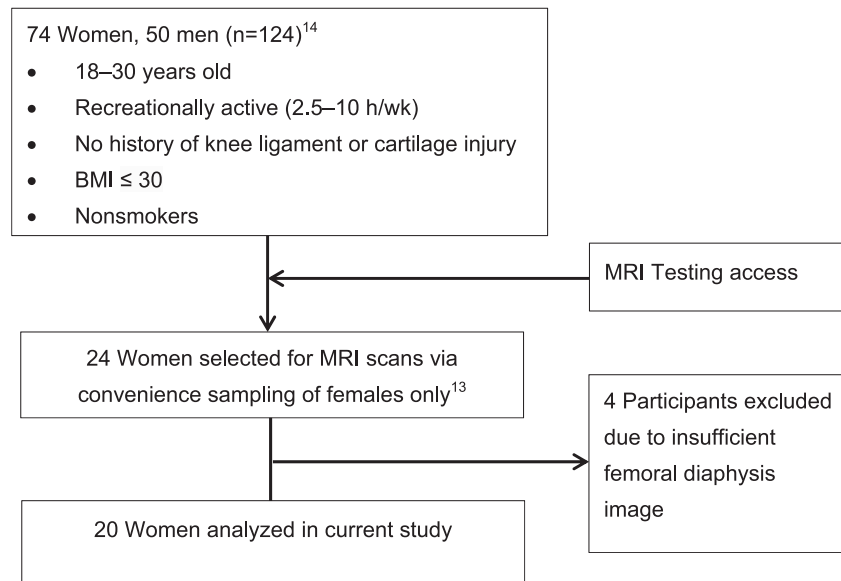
74 Women, 50 men (n=124)$^{14}$

- 18–30 years old
- Recreationally active (2.5–10 h/wk)
- No history of knee ligament or cartilage injury
- BMI ≤ 30
- Nonsmokers

MRI Testing access

24 Women selected for MRI scans via convenience sampling of females only$^{13}$

4 Participants excluded due to insufficient femoral diaphysis image

20 Women analyzed in current study